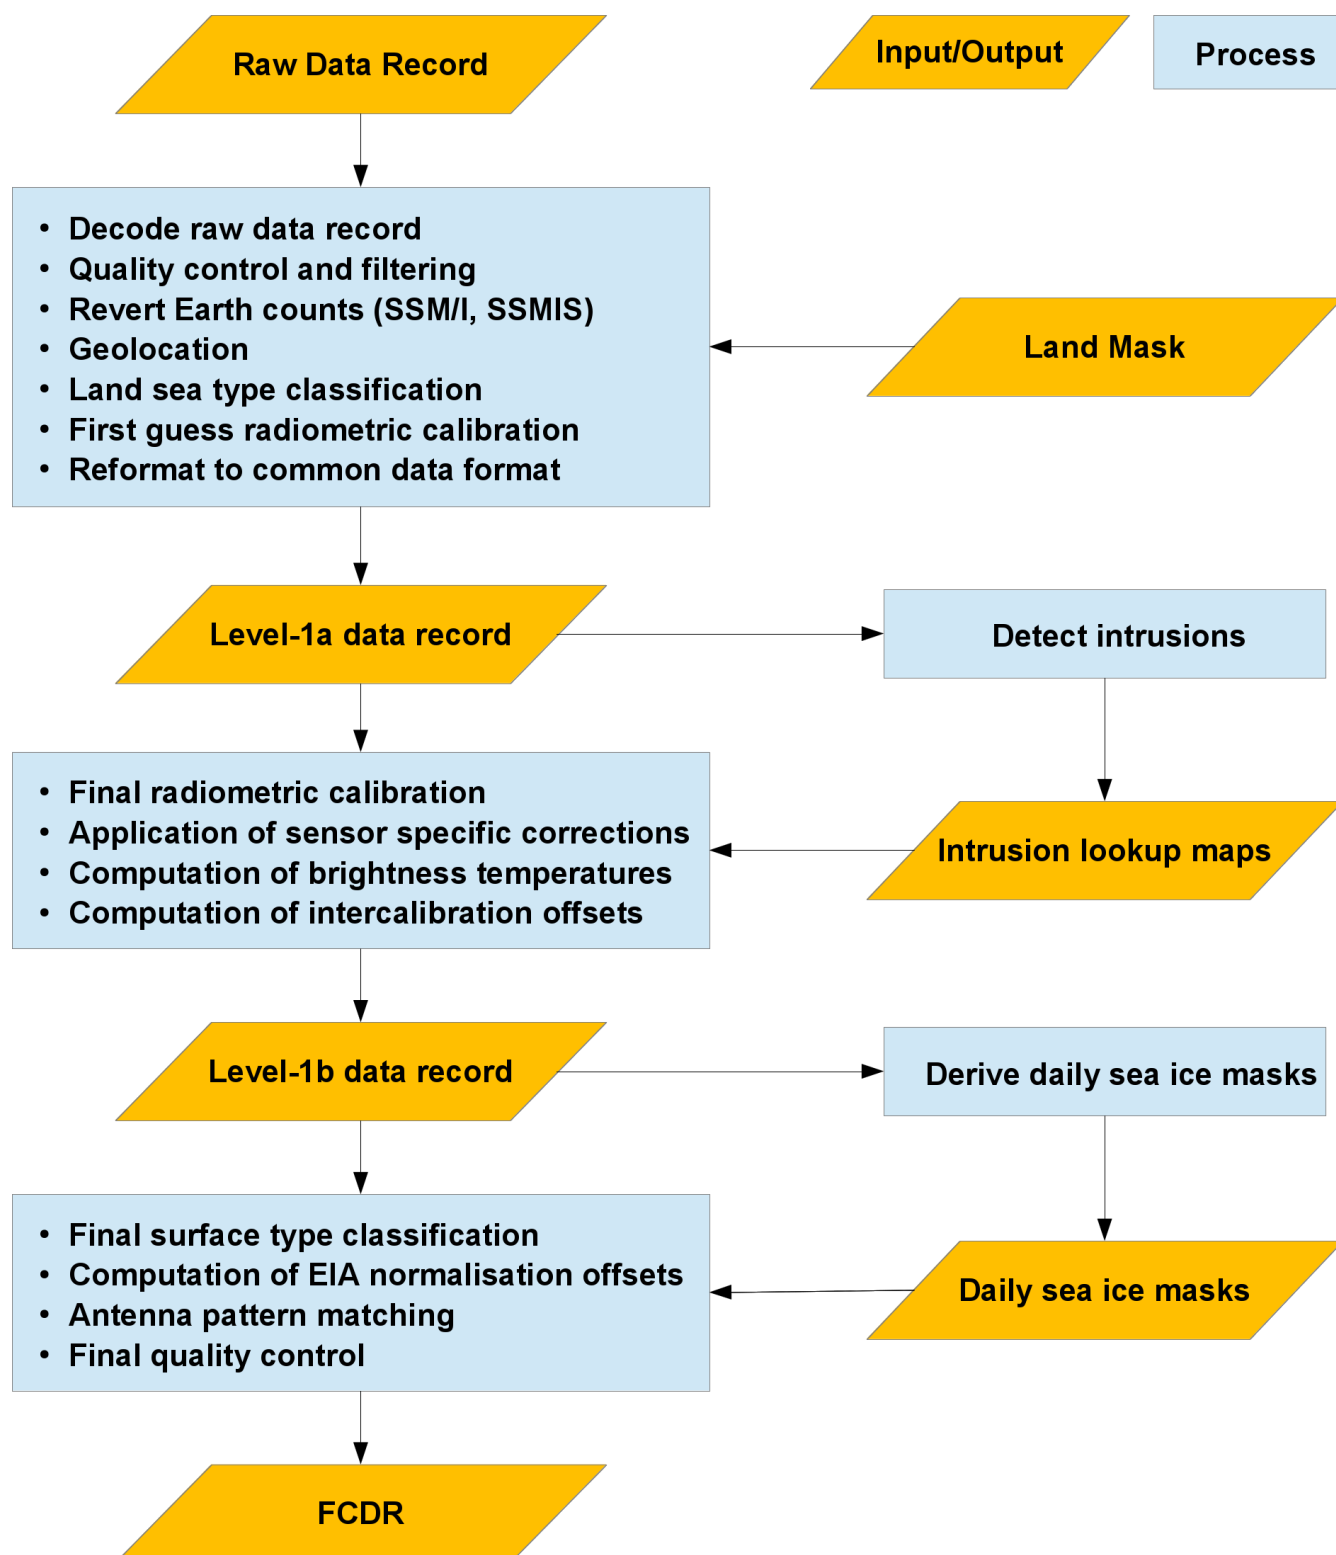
Raw Data Record

Input/Output

Process

- Decode raw data record
- Quality control and filtering
- Revert Earth counts (SSM/I, SSMIS)
- Geolocation
- Land sea type classification
- First guess radiometric calibration
- Reformat to common data format

Land Mask

Level-1a data record

Detect intrusions

- Final radiometric calibration
- Application of sensor specific corrections
- Computation of brightness temperatures
- Computation of intercalibration offsets

Intrusion lookup maps

Level-1b data record

Derive daily sea ice masks

- Final surface type classification
- Computation of EIA normalisation offsets
- Antenna pattern matching
- Final quality control

Daily sea ice masks

FCDR